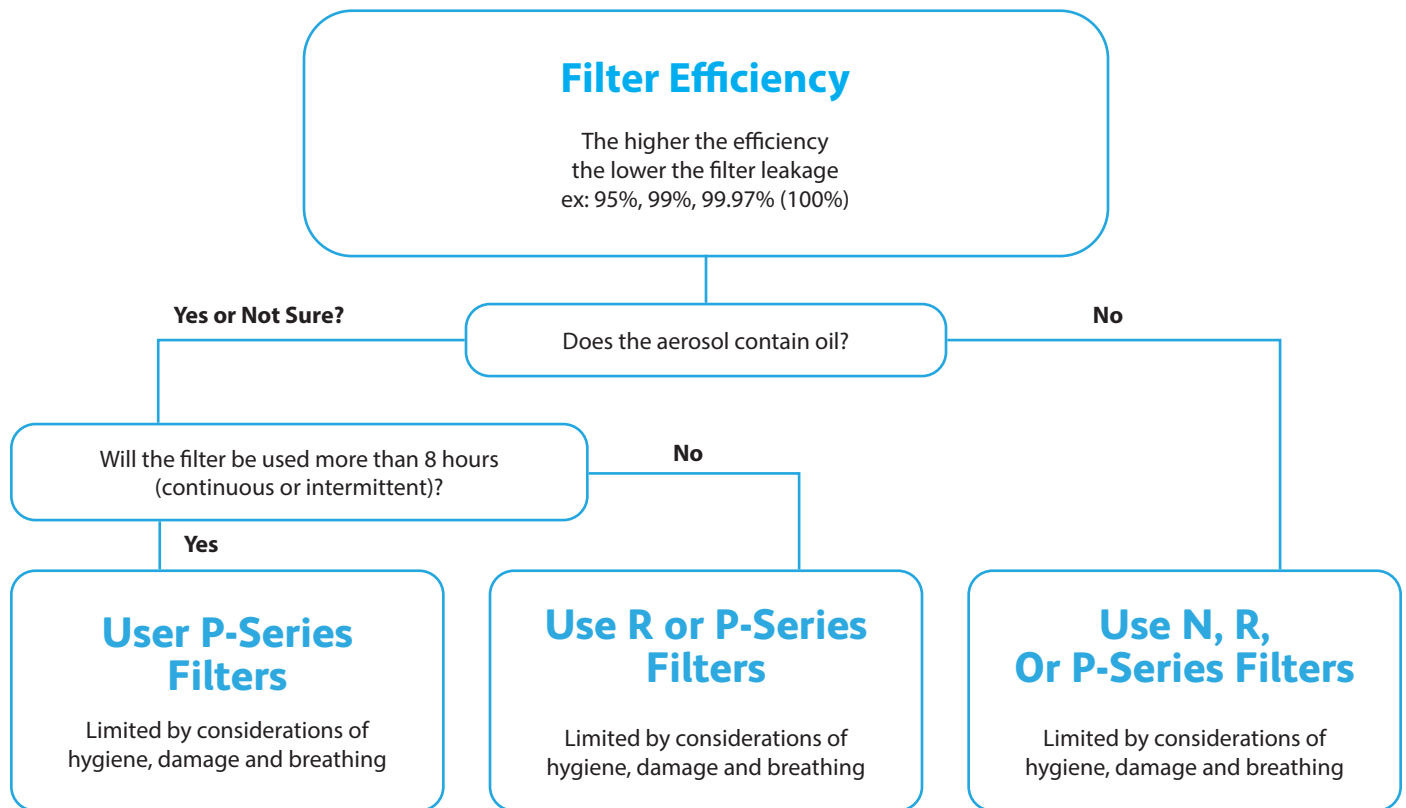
Filter Efficiency

The higher the efficiency the lower the filter leakage ex: 95%, 99%, 99.97% (100%)

Yes or Not Sure?

Does the aerosol contain oil?

No

Will the filter be used more than 8 hours (continuous or intermittent)?

No

Yes

User P-Series Filters

Limited by considerations of hygiene, damage and breathing

Use R or P-Series Filters

Limited by considerations of hygiene, damage and breathing

Use N, R, Or P-Series Filters

Limited by considerations of hygiene, damage and breathing